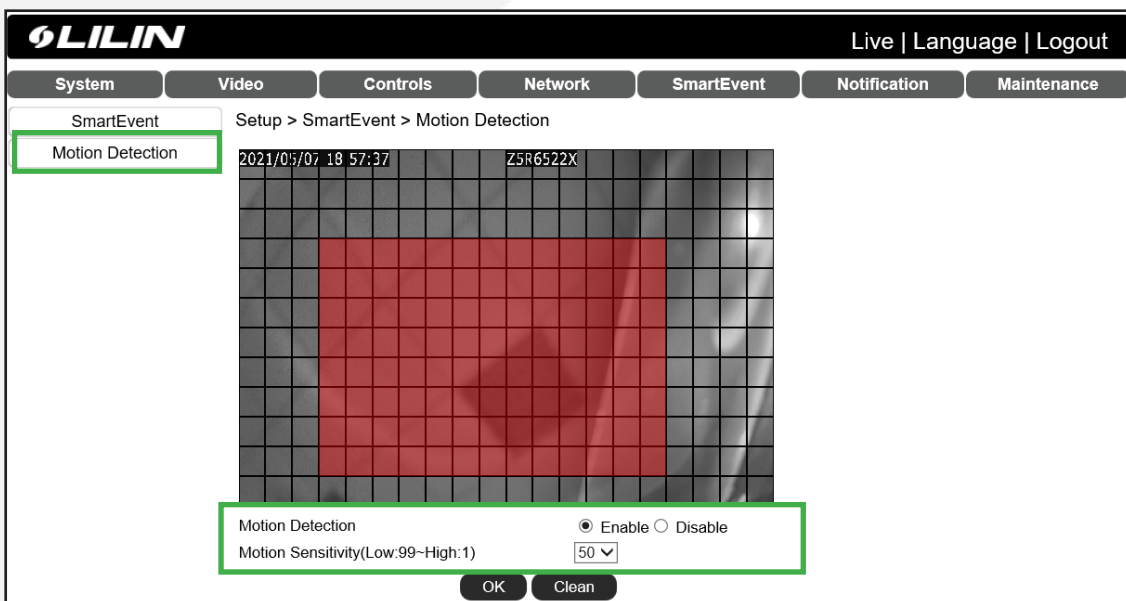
LILIN

Live | Language | Logout

System | Video | Controls | Network | SmartEvent | Notification | Maintenance

SmartEvent

Motion Detection

Setup > SmartEvent > Motion Detection

2021/05/07 18 57:37

Z5R6522X

Motion Detection ◉ Enable ○ Disable

Motion Sensitivity(Low:99~High:1) 50

OK Clean